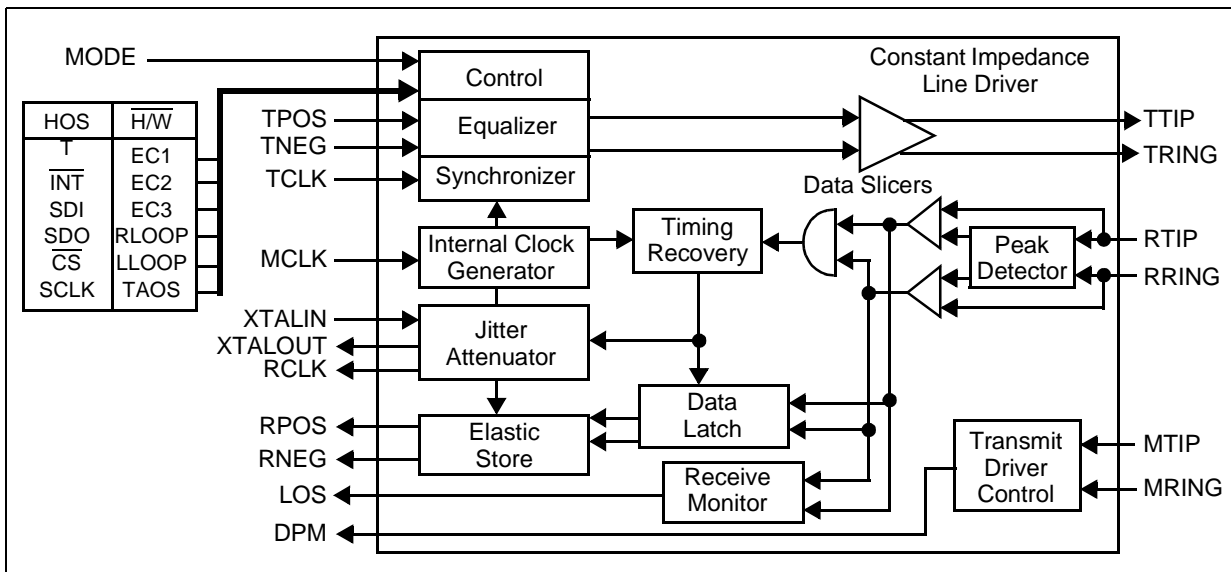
MODE

| HOS | $\overline{H/W}$ |
|---|---|
| T | EC1 |
| $\overline{INT}$ | EC2 |
| SDI | EC3 |
| SDO | RLOOP |
| $\overline{CS}$ | LLOOP |
| SCLK | TAOS |

TPOS
TNEG
TCLK
MCLK
XTALIN
XTALOUT
RCLK
RPOS
RNEG
LOS
DPM

Control
Equalizer
Synchronizer
Internal Clock Generator
Timing Recovery
Jitter Attenuator
Data Latch
Elastic Store
Receive Monitor

Constant Impedance Line Driver
Data Slicers
Peak Detector
Transmit Driver Control

TTIP
TRING
RTIP
RRING
MTIP
MRING